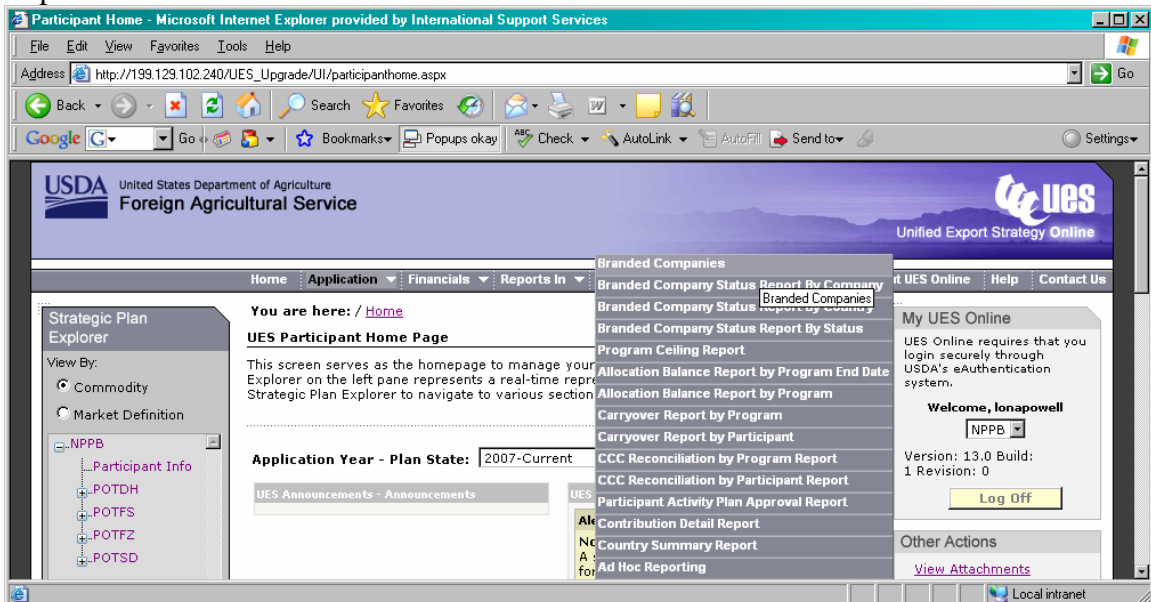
Participant Home - Microsoft Internet Explorer provided by International Support Services

File Edit View Favorites Tools Help

Address http://199.129.102.240/UES_Upgrade/UI/participanthome.aspx Go

Back Search Favorites

Google G Go Bookmarks Popups okay Check AutoLink AutoFill Send to Settings

USDA United States Department of Agriculture
Foreign Agricultural Service

UES
Unified Export Strategy Online

Home | Application | Financials | Reports In | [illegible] UES Online | Help | Contact Us

Branded Companies
Branded Company Status Report By Company
Branded Company Status Report by Country
Branded Companies
Branded Company Status Report By Status
Program Ceiling Report
Allocation Balance Report by Program End Date
Allocation Balance Report by Program
Carryover Report by Program
Carryover Report by Participant
CCC Reconciliation by Program Report
CCC Reconciliation by Participant Report
Participant Activity Plan Approval Report
Contribution Detail Report
Country Summary Report
Ad Hoc Reporting

Strategic Plan Explorer
View By:
Commodity
Market Definition
NPPB
Participant Info
POTDH
POTFS
POTFZ
POTSD

You are here: / Home

UES Participant Home Page

This screen serves as the homepage to manage your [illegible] Explorer on the left pane represents a real-time repr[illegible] Strategic Plan Explorer to navigate to various section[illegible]

Application Year - Plan State: 2007-Current

UES Announcements - Announcements

UES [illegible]
Al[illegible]
No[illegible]
A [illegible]
for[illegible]

My UES Online
UES Online requires that you login securely through USDA's eAuthentication system.
Welcome, lonapowell
NPPB
Version: 13.0 Build: 1 Revision: 0
Log Off

Other Actions
View Attachments

Local intranet